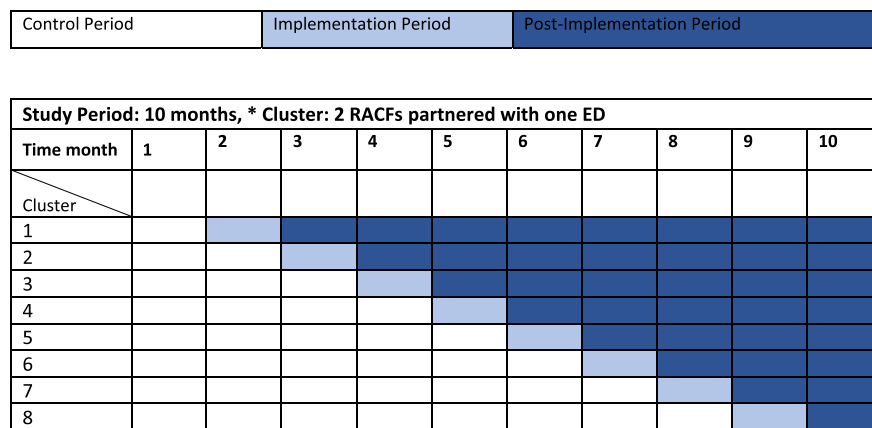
| Control Period | Implementation Period | Post-Implementation Period |
|---|---|---|

| Study Period: 10 months, * Cluster: 2 RACFs partnered with one ED | | | | | | | | | |
|---|---|---|---|---|---|---|---|---|---|
| Time month | 1 | 2 | 3 | 4 | 5 | 6 | 7 | 8 | 9 | 10 |
| Cluster | | | | | | | | | | |
| 1 | | | | | | | | | | |
| 2 | | | | | | | | | | |
| 3 | | | | | | | | | | |
| 4 | | | | | | | | | | |
| 5 | | | | | | | | | | |
| 6 | | | | | | | | | | |
| 7 | | | | | | | | | | |
| 8 | | | | | | | | | | |